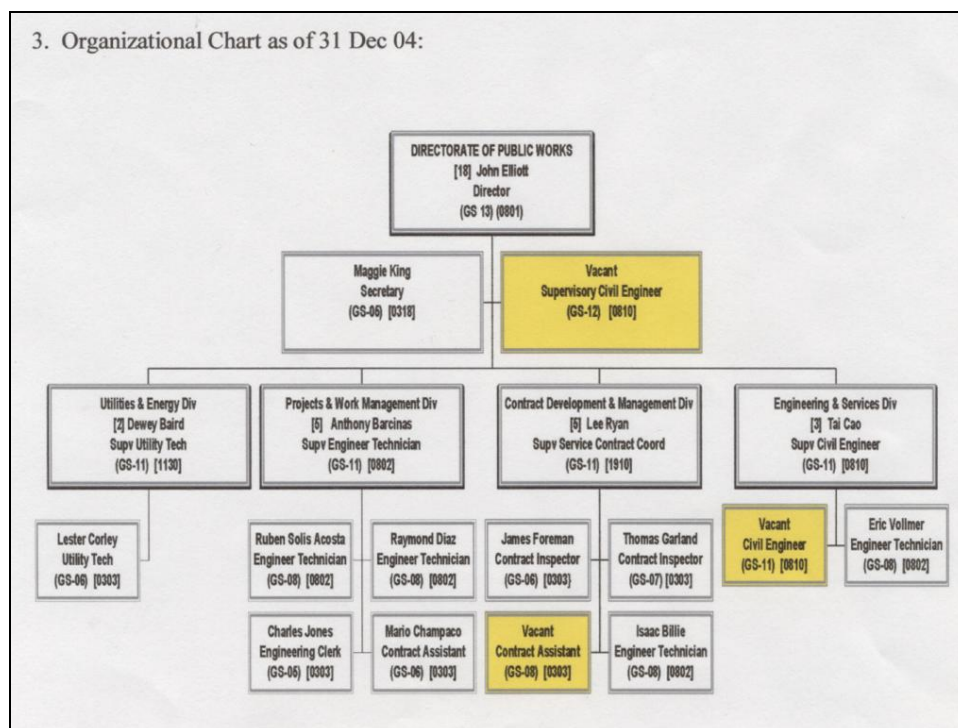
3. Organizational Chart as of 31 Dec 04:

DIRECTORATE OF PUBLIC WORKS
[18] John Elliott
Director
(GS 13) (0801)

Maggie King
Secretary
(GS-06) [0318]

Vacant
Supervisory Civil Engineer
(GS-12) [0810]

Utilities & Energy Div
[2] Dewey Baird
Supv Utility Tech
(GS-11) [1130]

Projects & Work Management Div
[6] Anthony Barcinas
Supv Engineer Technician
(GS-11) [0802]

Contract Development & Management Div
[5] Lee Ryan
Supv Service Contract Coord
(GS-11) [1910]

Engineering & Services Div
[3] Tai Cao
Supv Civil Engineer
(GS-11) [0810]

Lester Corley
Utility Tech
(GS-06) [0303]

Ruben Solis Acosta
Engineer Technician
(GS-08) [0802]

Raymond Diaz
Engineer Technician
(GS-08) [0802]

James Foreman
Contract Inspector
(GS-06) [0303]

Thomas Garland
Contract Inspector
(GS-07) [0303]

Vacant
Civil Engineer
(GS-11) [0810]

Eric Vollmer
Engineer Technician
(GS-08) [0802]

Charles Jones
Engineering Clerk
(GS-05) [0303]

Mario Champaco
Contract Assistant
(GS-06) [0303]

Vacant
Contract Assistant
(GS-08) [0303]

Isaac Billie
Engineer Technician
(GS-08) [0802]